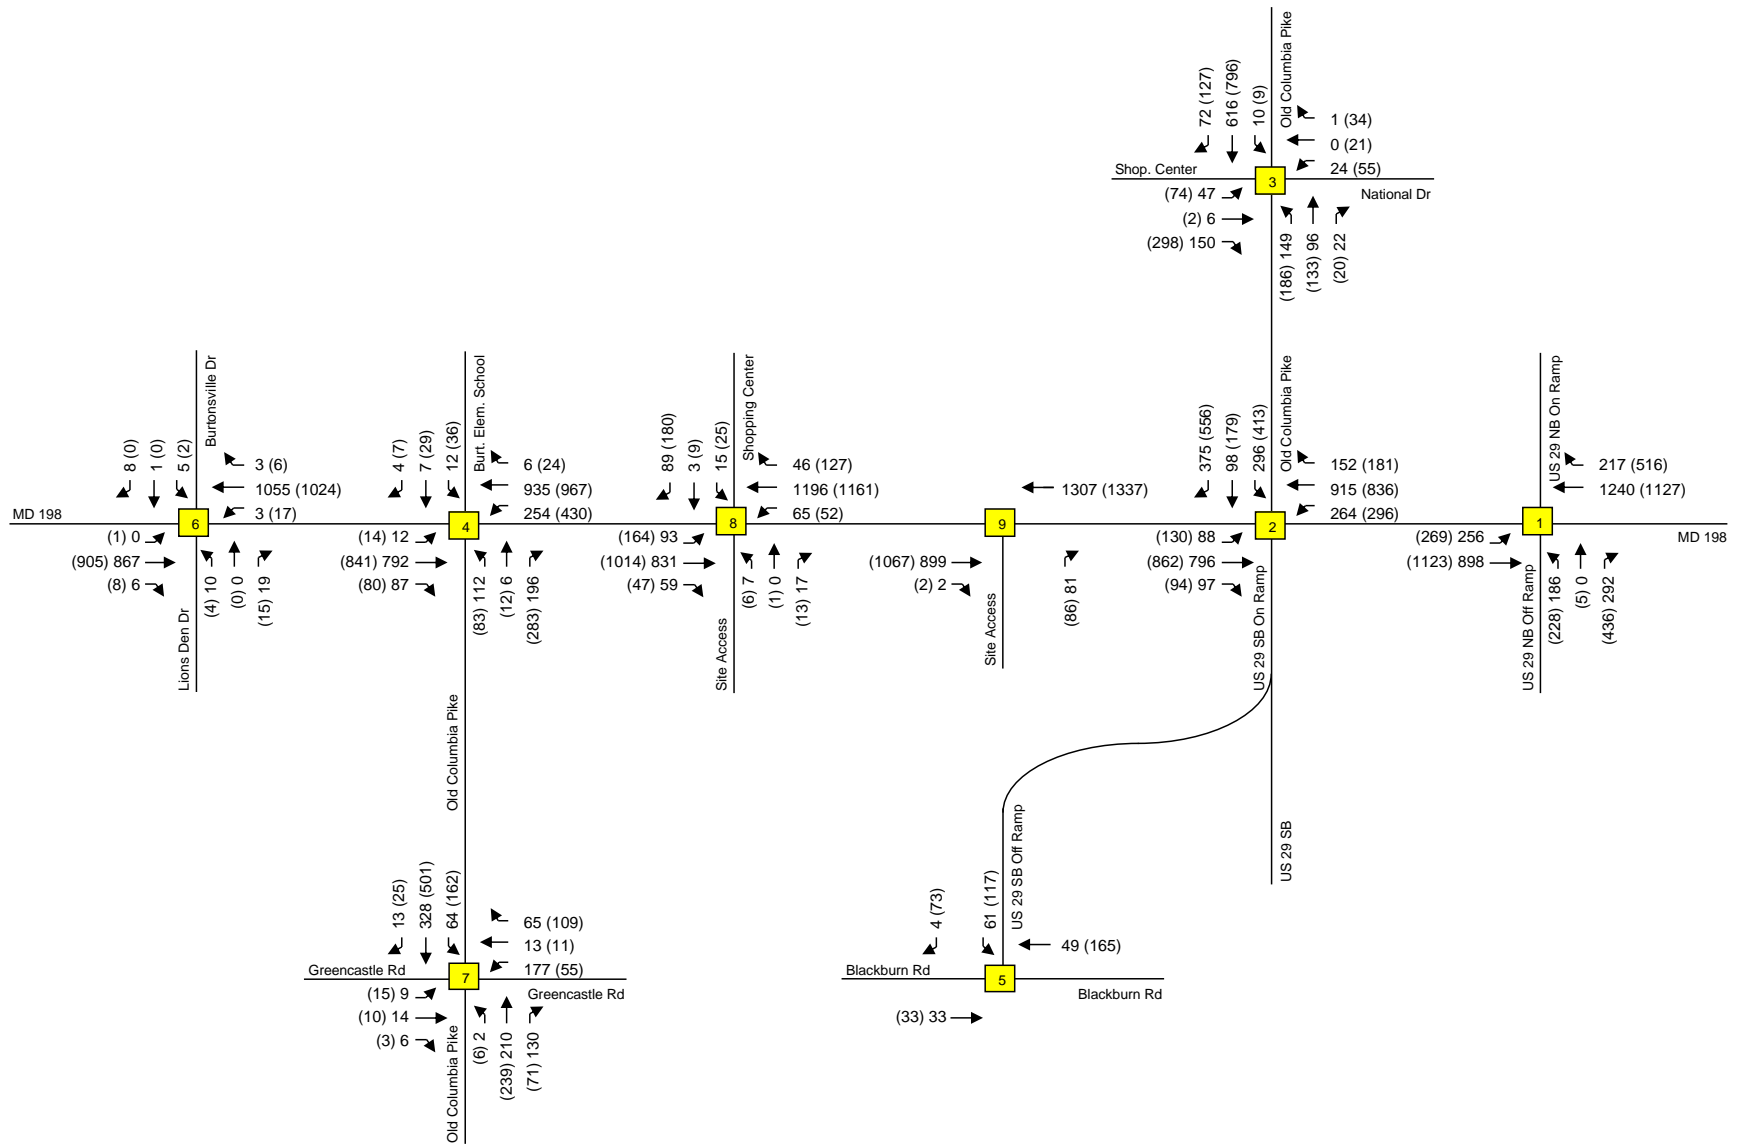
Old Columbia Pike
72 (127)
616 (796)
10 (9)
1 (34)
0 (21)
24 (55)
Shop. Center
3
National Dr
(74) 47
(2) 6
(298) 150
(186) 149
(133) 96
(20) 22

Burtonsville Dr
8 (0)
1 (0)
5 (2)
3 (6)
1055 (1024)
3 (17)
MD 198
6
(1) 0
(905) 867
(8) 6
(4) 10
(0) 0
(15) 19
Lions Den Dr

Burt. Elem. School
4 (7)
7 (29)
12 (36)
6 (24)
935 (967)
254 (430)
4
(14) 12
(841) 792
(80) 87
(83) 112
(12) 6
(283) 196

Shopping Center
89 (180)
3 (9)
15 (25)
46 (127)
1196 (1161)
65 (52)
8
(164) 93
(1014) 831
(47) 59
(6) 7
(1) 0
(13) 17
Site Access

1307 (1337)
9
(1067) 899
(2) 2
(86) 81
Site Access

Old Columbia Pike
375 (556)
98 (179)
296 (413)
152 (181)
915 (836)
264 (296)
2
(130) 88
(862) 796
(94) 97
US 29 SB On Ramp

US 29 NB On Ramp
217 (516)
1240 (1127)
1
MD 198
(269) 256
(1123) 898
(228) 186
(5) 0
(436) 292
US 29 NB Off Ramp

US 29 SB

Old Columbia Pike
13 (25)
328 (501)
64 (162)
65 (109)
13 (11)
177 (55)
Greencastle Rd
7
Greencastle Rd
(15) 9
(10) 14
(3) 6
(6) 2
(239) 210
(71) 130
Old Columbia Pike

US 29 SB Off Ramp
4 (73)
61 (117)
49 (165)
Blackburn Rd
5
Blackburn Rd
(33) 33